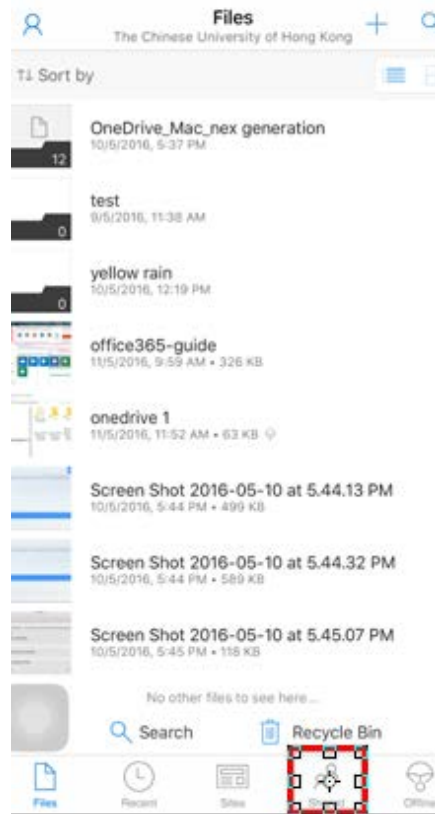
Files
The Chinese University of Hong Kong

⇅ Sort by

12
OneDrive_Mac_nex generation
10/5/2016, 5:37 PM

0
test
9/5/2016, 11:38 AM

0
yellow rain
10/5/2016, 12:19 PM

office365-guide
11/5/2016, 9:59 AM • 326 KB

onedrive 1
11/5/2016, 11:52 AM • 63 KB

Screen Shot 2016-05-10 at 5.44.13 PM
10/5/2016, 5:44 PM • 499 KB

Screen Shot 2016-05-10 at 5.44.32 PM
10/5/2016, 5:44 PM • 589 KB

Screen Shot 2016-05-10 at 5.45.07 PM
10/5/2016, 5:45 PM • 118 KB

No other files to see here...

Search
Recycle Bin

Files
Recent
Sites
Shared
Offline